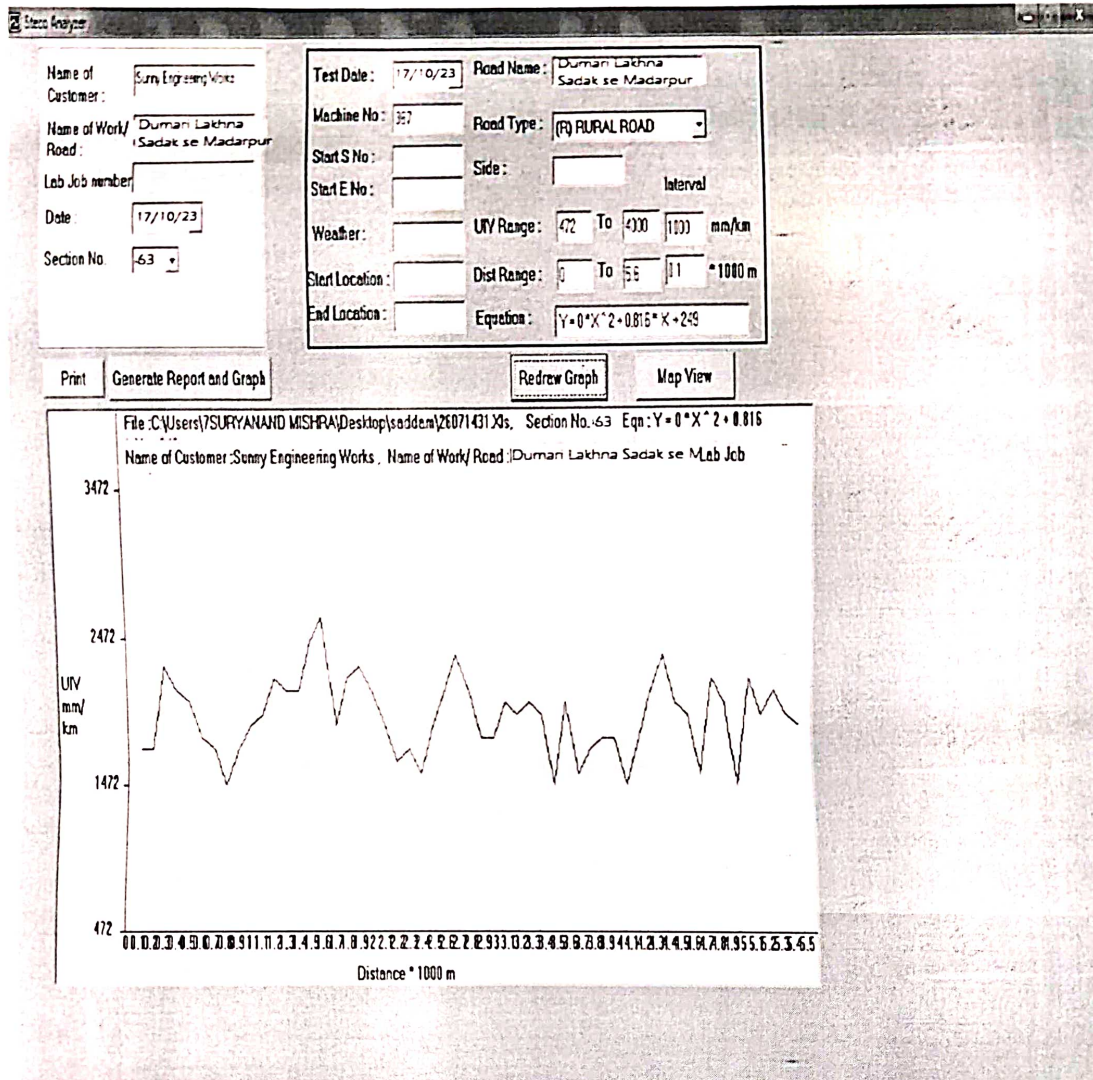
Stero Analyzer

Name of Customer : Sunny Engineering Works

Name of Work/ Road : Duman Lakhna Sadak se Madarpur

Lab Job number

Date 17/10/23

Section No. 63

Test Date : 17/10/23

Machine No : 367

Start S No :

Start E No :

Weather :

Start Location :

End Location :

Road Name : Duman Lakhna Sadak se Madarpur

Road Type : (R) RURAL ROAD

Side :

Interval

UIV Range : 472 To 4000 100 mm/km

Dist Range : 0 To 5.6 0.1 * 1000 m

Equation : Y = 0 * X ^ 2 + 0.816 * X + 249

Print Generate Report and Graph

Redrew Graph

Map View

File :C:\Users\7SURYANAND MISHRA\Desktop\saddam\26071431.Xls, Section No.:63 Eqn : Y = 0 * X ^ 2 + 0.816

Name of Customer :Sunny Engineering Works , Name of Work/ Road :|Duman Lakhna Sadak se M,Lab Job

3472

2472

UIV mm/ km

1472

472

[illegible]

Distance * 1000 m